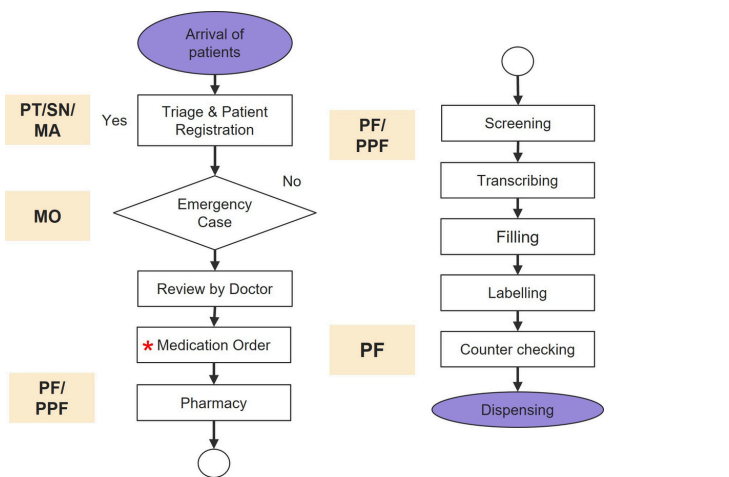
Arrival of patients

PT/SN/MA

Yes

Triage & Patient Registration

No

MO

Emergency Case

Review by Doctor

* Medication Order

PF/PPF

Pharmacy

PF/PPF

Screening

Transcribing

Filling

Labelling

PF

Counter checking

Dispensing